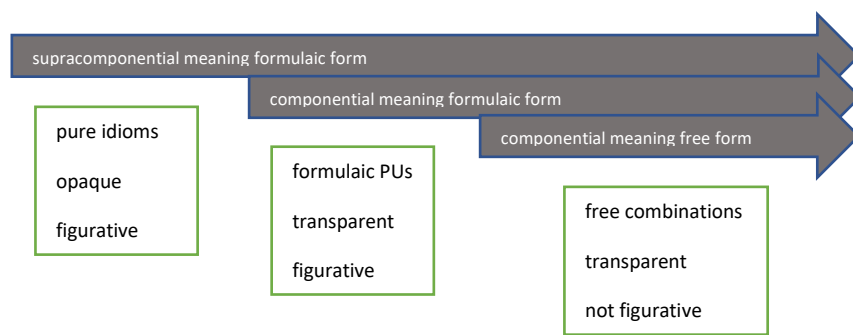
supracomponential meaning formulaic form

componential meaning formulaic form

componential meaning free form

pure idioms

opaque

figurative

formulaic PUs

transparent

figurative

free combinations

transparent

not figurative